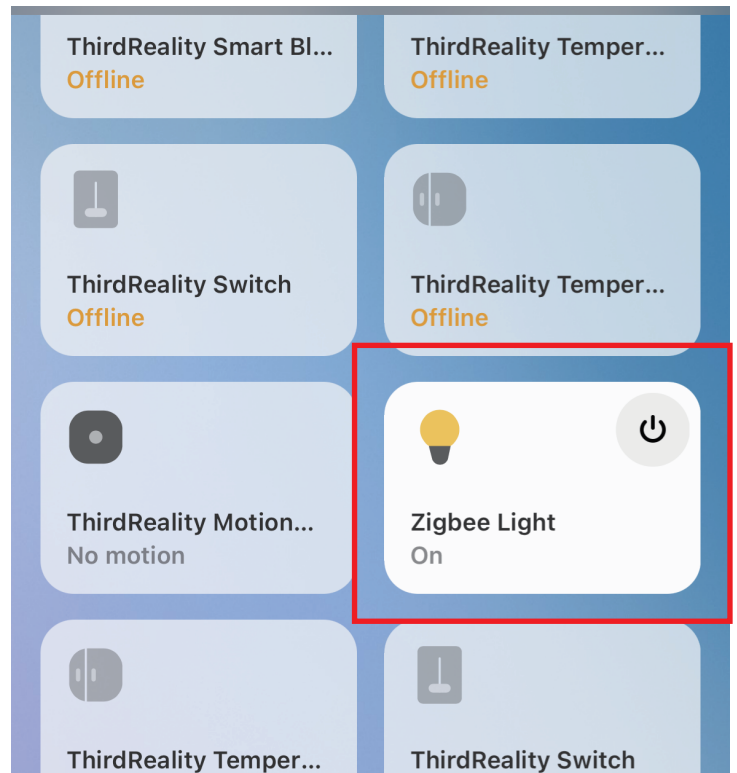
ThirdReality Smart Bl...
Offline

ThirdReality Temper...
Offline

ThirdReality Switch
Offline

ThirdReality Temper...
Offline

ThirdReality Motion...
No motion

Zigbee Light
On

ThirdReality Temper...

ThirdReality Switch